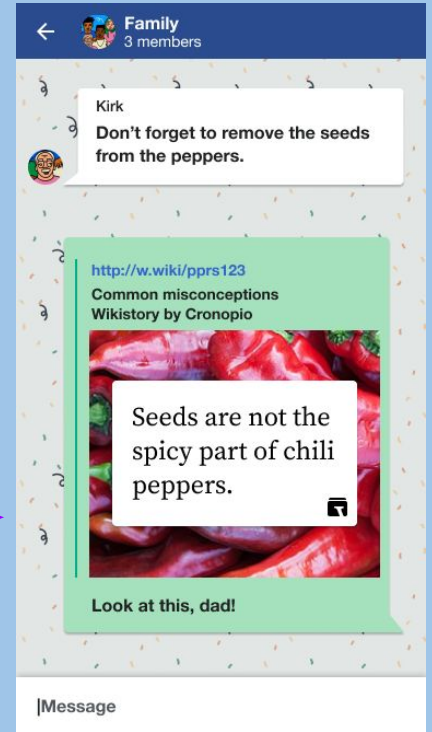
Family
3 members

Kirk
Don't forget to remove the seeds from the peppers.

http://w.wiki/pprs123
Common misconceptions
Wikistory by Cronopio

Seeds are not the spicy part of chili peppers.

Look at this, dad!

Message